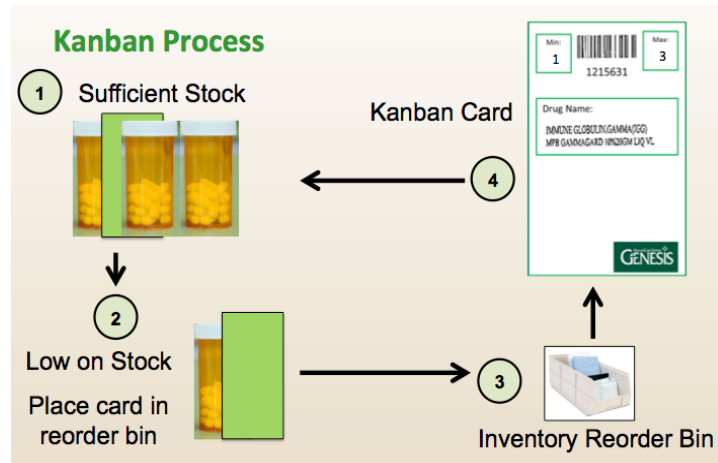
Kanban Process

1 Sufficient Stock

Kanban Card

Min: 1

1215631

Max: 3

Drug Name:

IMMUNE GLOBULIN,GAMMA(IGG) MPB GAMMAGARD 10%2GM LIQ VL

GENESIS

4

2

Low on Stock

Place card in reorder bin

3

Inventory Reorder Bin